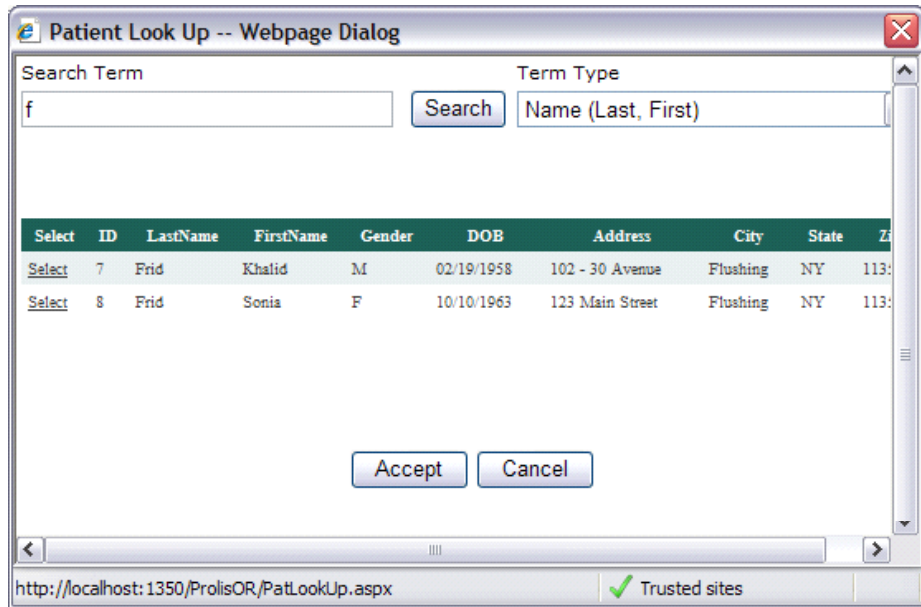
Patient Look Up -- Webpage Dialog

Search Term
f
Search
Term Type
Name (Last, First)

| Select | ID | LastName | FirstName | Gender | DOB | Address | City | State | Zi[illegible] |
|---|---|---|---|---|---|---|---|---|---|
| Select | 7 | Frid | Khalid | M | 02/19/1958 | 102 - 30 Avenue | Flushing | NY | 113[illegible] |
| Select | 8 | Frid | Sonia | F | 10/10/1963 | 123 Main Street | Flushing | NY | 113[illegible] |

Accept
Cancel

http://localhost:1350/ProlisOR/PatLookUp.aspx
Trusted sites